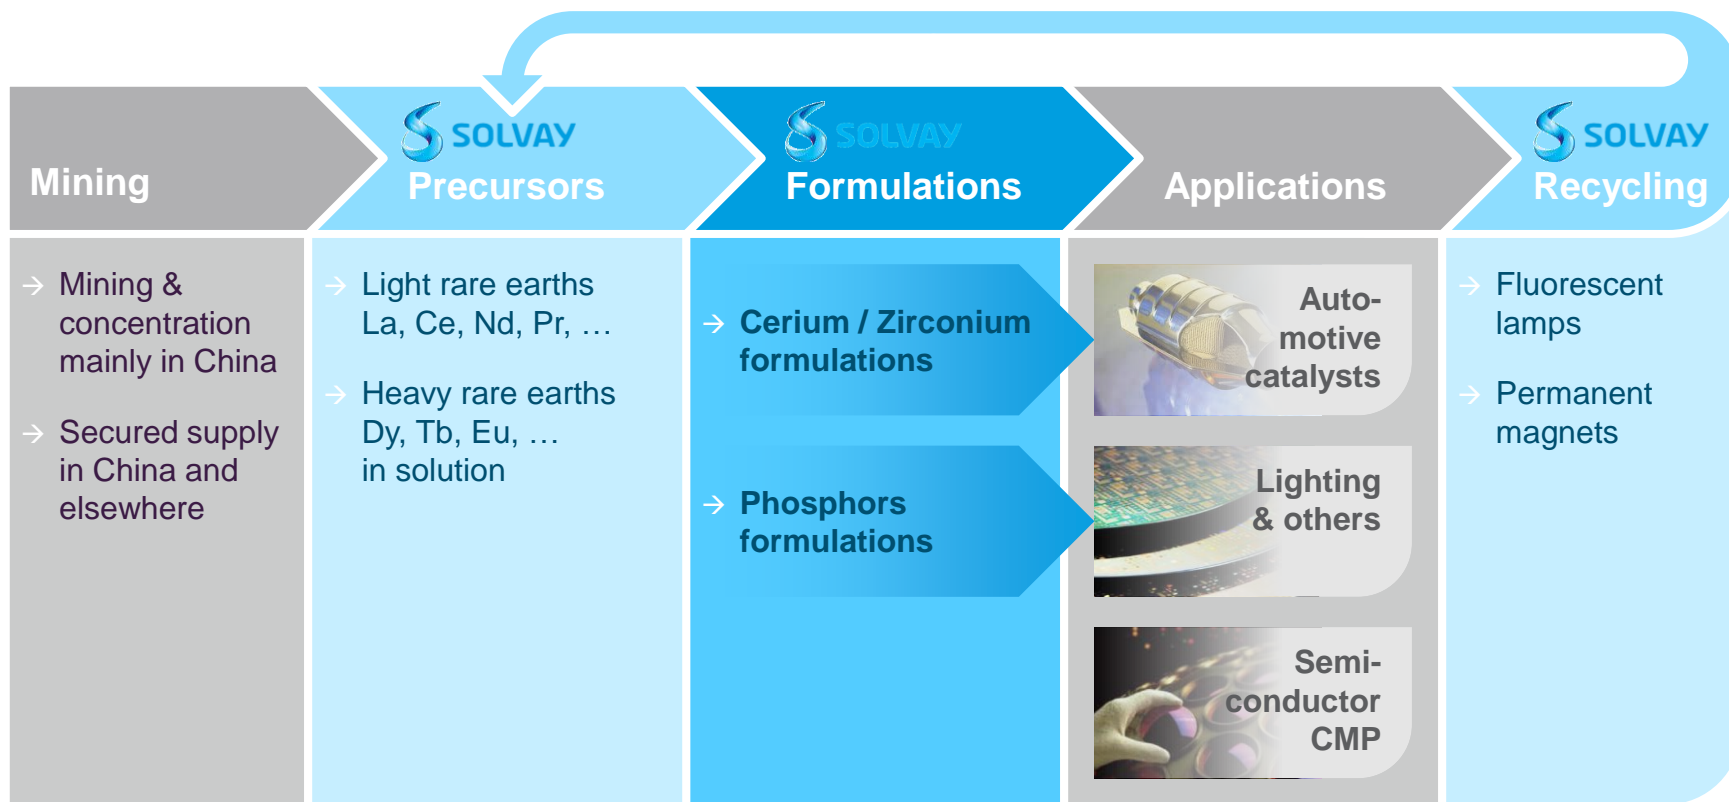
Mining

SOLVAY
Precursors

SOLVAY
Formulations

Applications

SOLVAY
Recycling

→ Mining & concentration mainly in China

→ Secured supply in China and elsewhere

→ Light rare earths La, Ce, Nd, Pr, …

→ Heavy rare earths Dy, Tb, Eu, … in solution

→ Cerium / Zirconium formulations

→ Phosphors formulations

Auto-motive catalysts

Lighting & others

Semi-conductor CMP

→ Fluorescent lamps

→ Permanent magnets